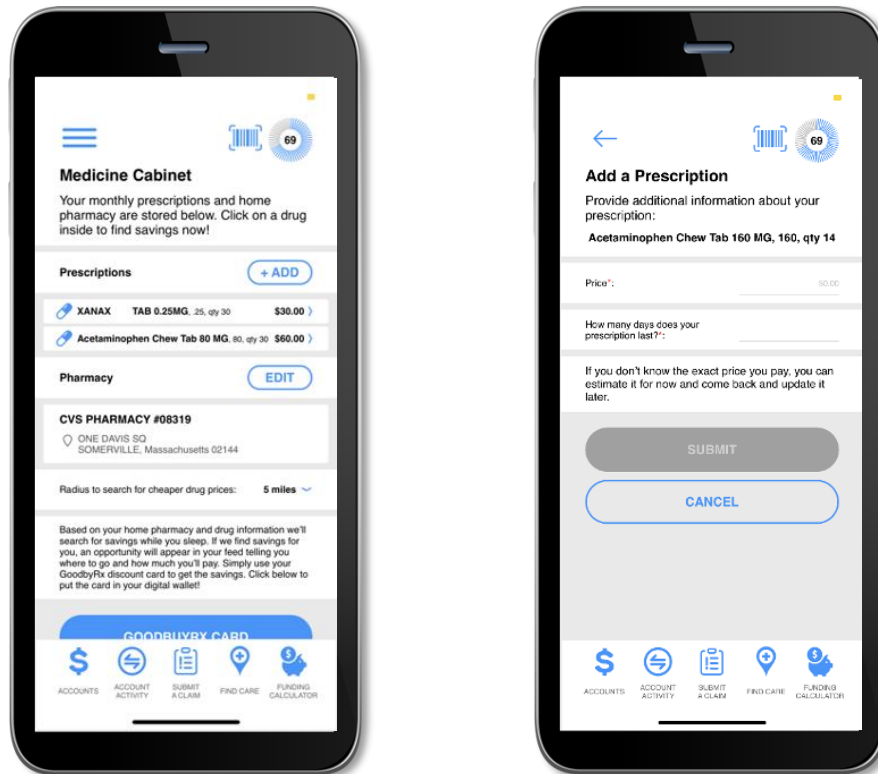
69

Medicine Cabinet

Your monthly prescriptions and home pharmacy are stored below. Click on a drug inside to find savings now!

Prescriptions + ADD

XANAX TAB 0.25MG, .25, qty 30 $30.00

Acetaminophen Chew Tab 80 MG, 80, qty 30 $60.00

Pharmacy EDIT

CVS PHARMACY #08319
ONE DAVIS SQ
SOMERVILLE, Massachusetts 02144

Radius to search for cheaper drug prices: 5 miles

Based on your home pharmacy and drug information we'll search for savings while you sleep. If we find savings for you, an opportunity will appear in your feed telling you where to go and how much you'll pay. Simply use your GoodbyRx discount card to get the savings. Click below to put the card in your digital wallet!

GOODBUYRX CARD

ACCOUNTS ACCOUNT ACTIVITY SUBMIT A CLAIM FIND CARE FUNDING CALCULATOR

69

Add a Prescription

Provide additional information about your prescription:

Acetaminophen Chew Tab 160 MG, 160, qty 14

Price*: $0.00

How many days does your prescription last?*:

If you don't know the exact price you pay, you can estimate it for now and come back and update it later.

SUBMIT

CANCEL

ACCOUNTS ACCOUNT ACTIVITY SUBMIT A CLAIM FIND CARE FUNDING CALCULATOR